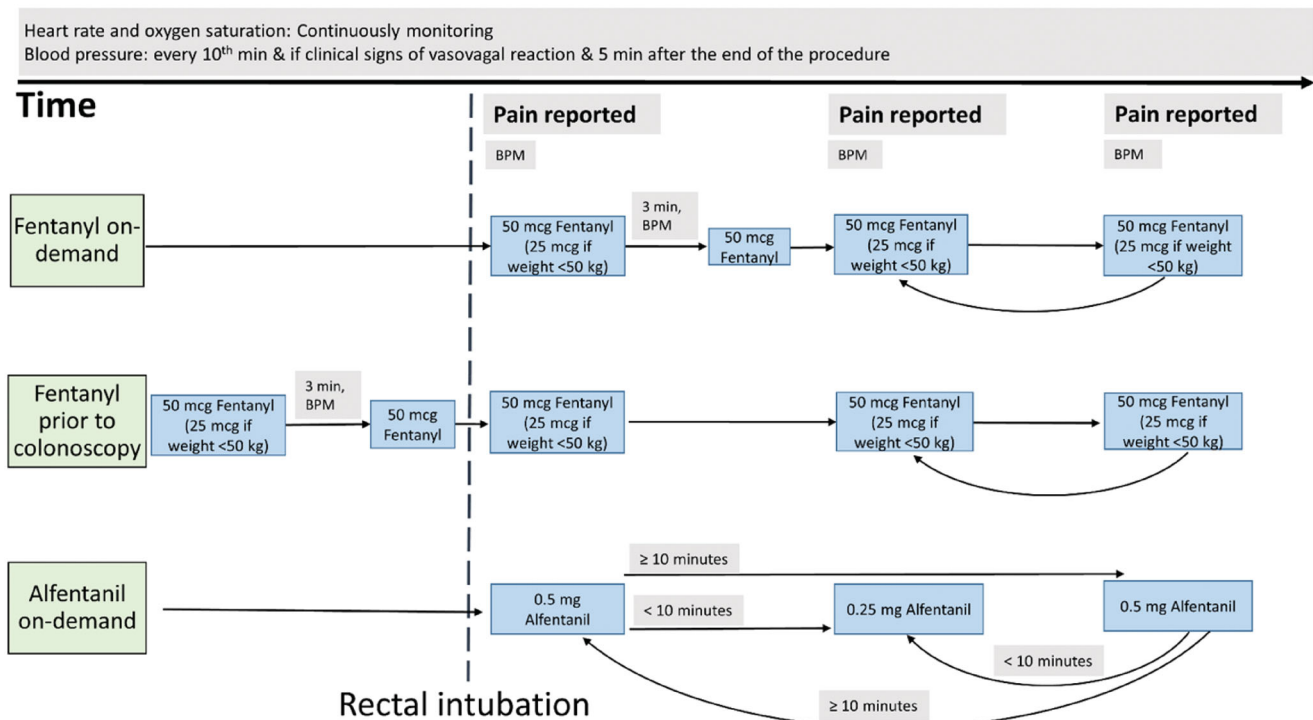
Heart rate and oxygen saturation: Continuously monitoring
Blood pressure: every 10$^{th}$ min & if clinical signs of vasovagal reaction & 5 min after the end of the procedure

Time

Pain reported
BPM

Pain reported
BPM

Pain reported
BPM

Fentanyl on-demand

50 mcg Fentanyl (25 mcg if weight <50 kg)

3 min, BPM

50 mcg Fentanyl

50 mcg Fentanyl (25 mcg if weight <50 kg)

50 mcg Fentanyl (25 mcg if weight <50 kg)

Fentanyl prior to colonoscopy

50 mcg Fentanyl (25 mcg if weight <50 kg)

3 min, BPM

50 mcg Fentanyl

50 mcg Fentanyl (25 mcg if weight <50 kg)

50 mcg Fentanyl (25 mcg if weight <50 kg)

50 mcg Fentanyl (25 mcg if weight <50 kg)

Alfentanil on-demand

≥ 10 minutes

0.5 mg Alfentanil

< 10 minutes

0.25 mg Alfentanil

0.5 mg Alfentanil

< 10 minutes

≥ 10 minutes

Rectal intubation